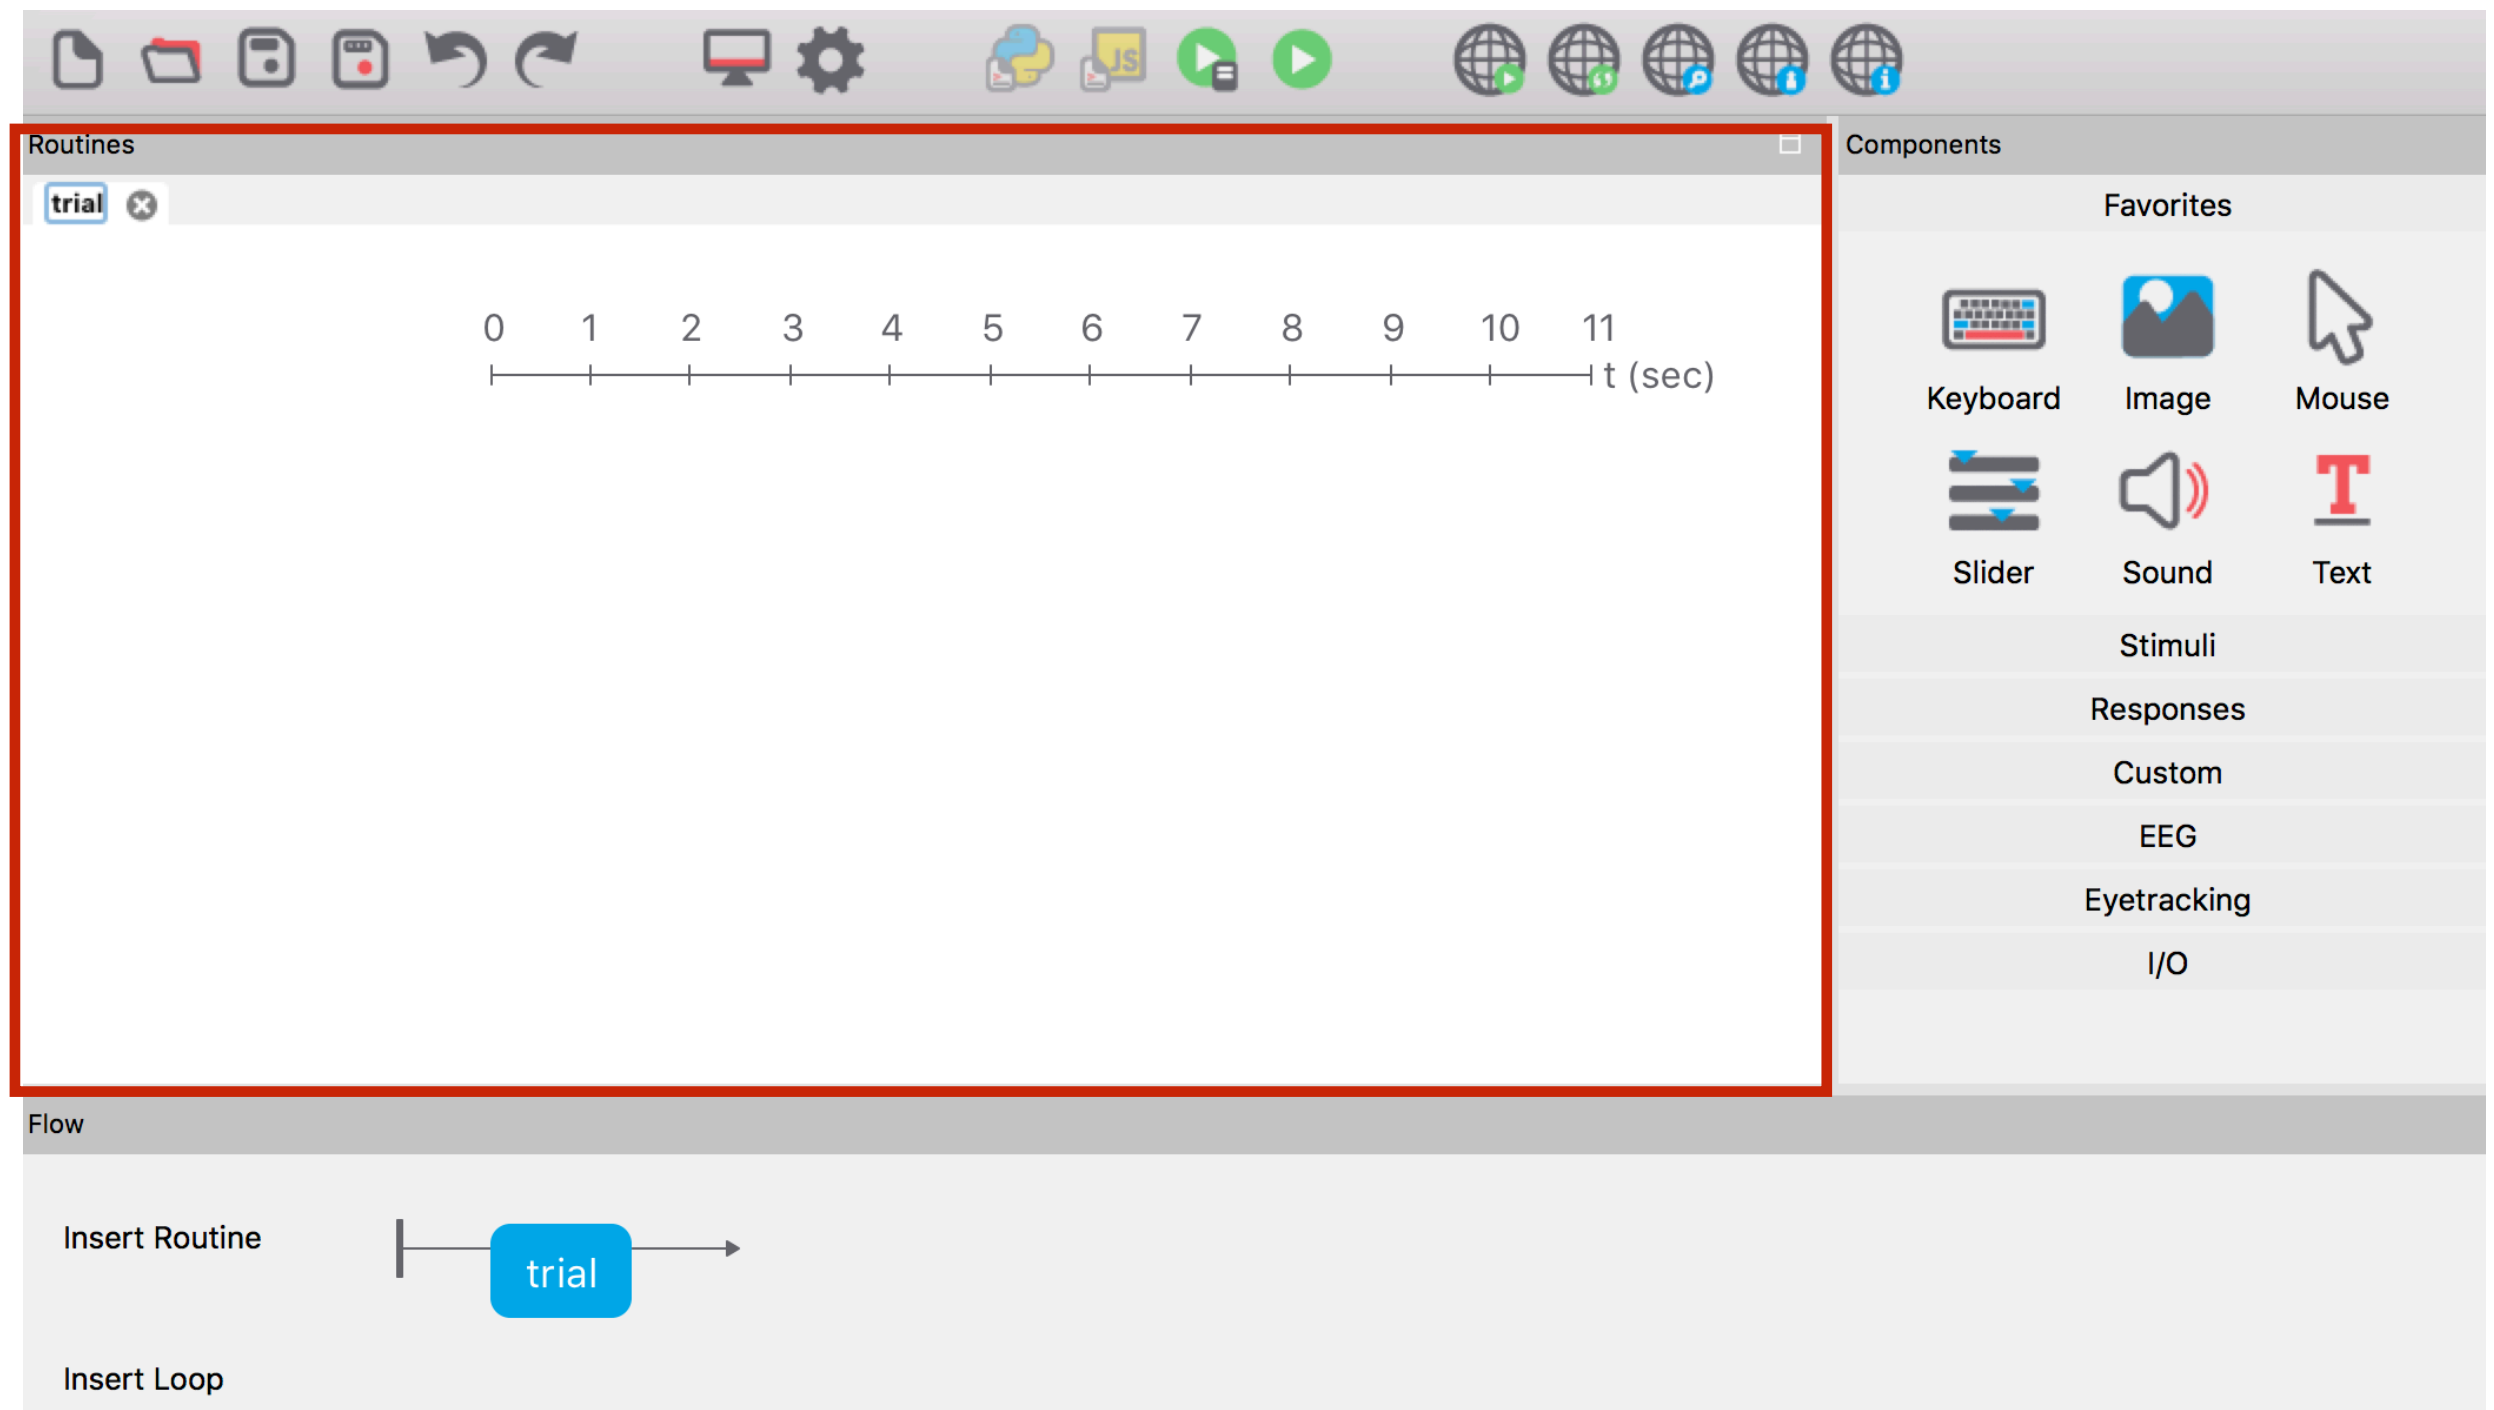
Routines

trial

0 1 2 3 4 5 6 7 8 9 10 11 t (sec)

Components

Favorites

Keyboard Image Mouse

Slider Sound Text

Stimuli

Responses

Custom

EEG

Eyetracking

I/O

Flow

Insert Routine

trial

Insert Loop